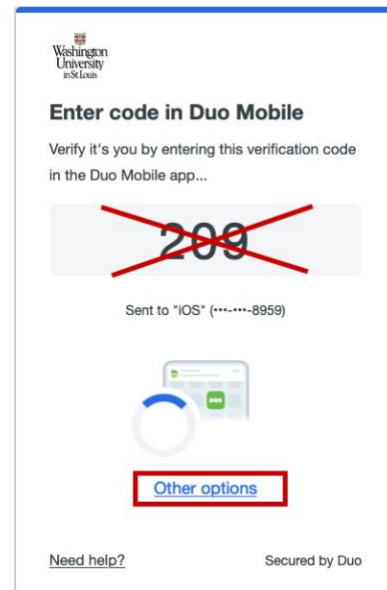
Washington University in St. Louis

Enter code in Duo Mobile

Verify it's you by entering this verification code in the Duo Mobile app...

209

Sent to "iOS" (•••-•••-8959)

Other options

Need help?

Secured by Duo